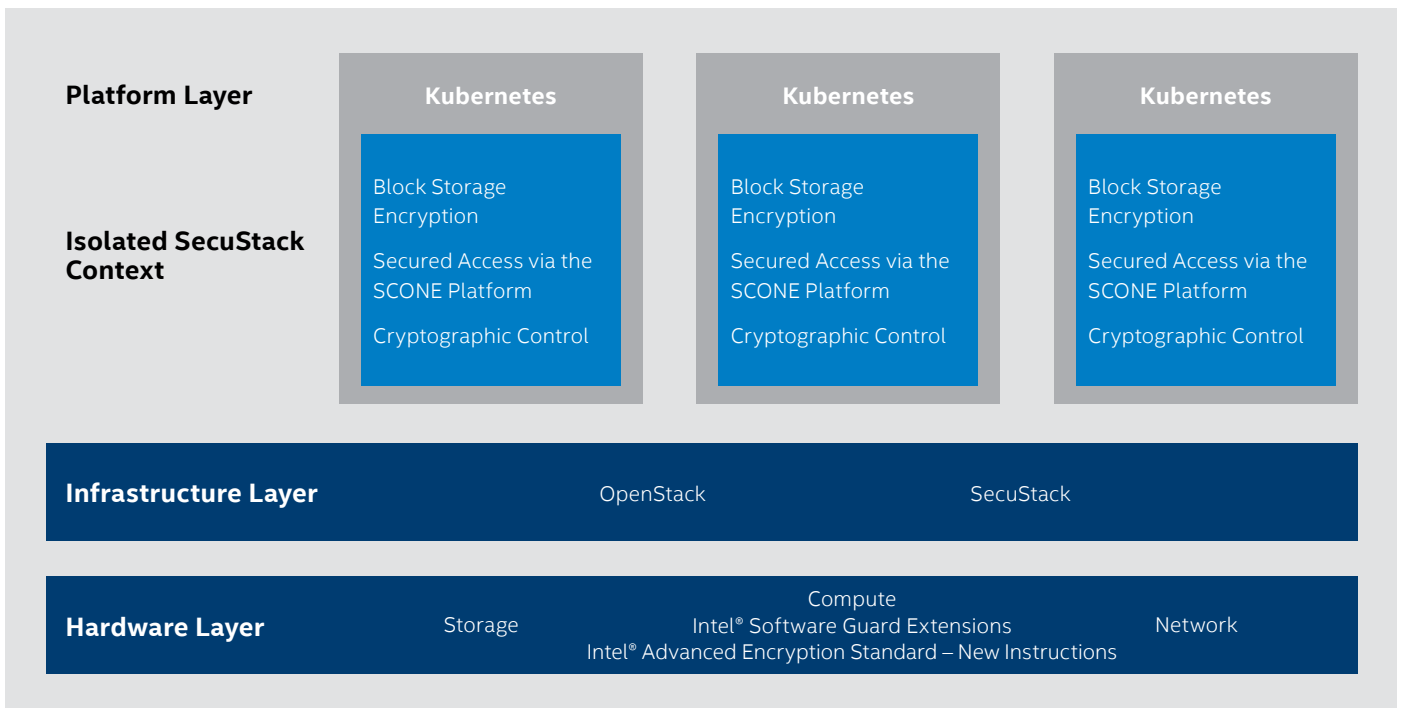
Platform Layer

Isolated SecuStack Context

Kubernetes

Block Storage Encryption

Secured Access via the SCONE Platform

Cryptographic Control

Kubernetes

Block Storage Encryption

Secured Access via the SCONE Platform

Cryptographic Control

Kubernetes

Block Storage Encryption

Secured Access via the SCONE Platform

Cryptographic Control

Infrastructure Layer

OpenStack

SecuStack

Hardware Layer

Storage

Compute
Intel® Software Guard Extensions
Intel® Advanced Encryption Standard – New Instructions

Network